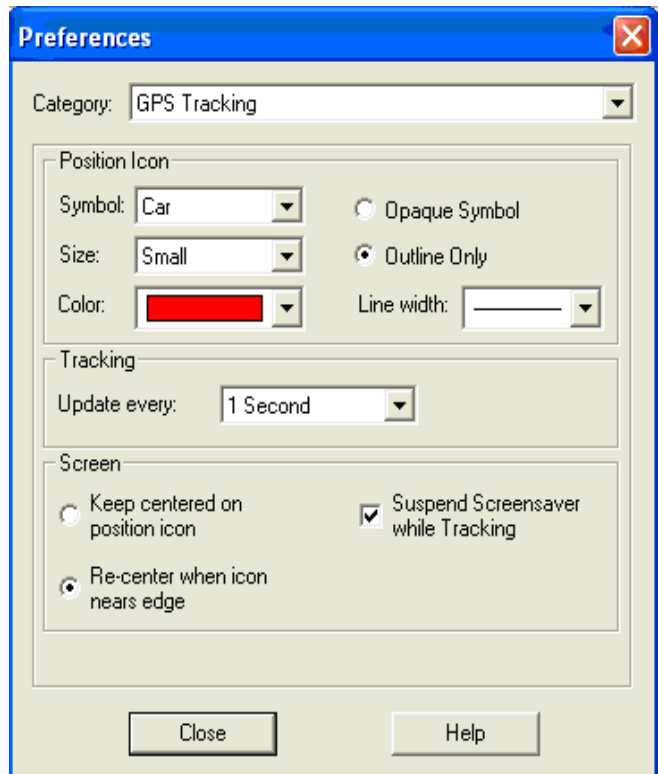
Preferences

Category: GPS Tracking

Position Icon

Symbol: Car

Opaque Symbol

Size: Small

Outline Only

Color:

Line width:

Tracking

Update every: 1 Second

Screen

Keep centered on position icon

Suspend Screensaver while Tracking

Re-center when icon nears edge

Close

Help